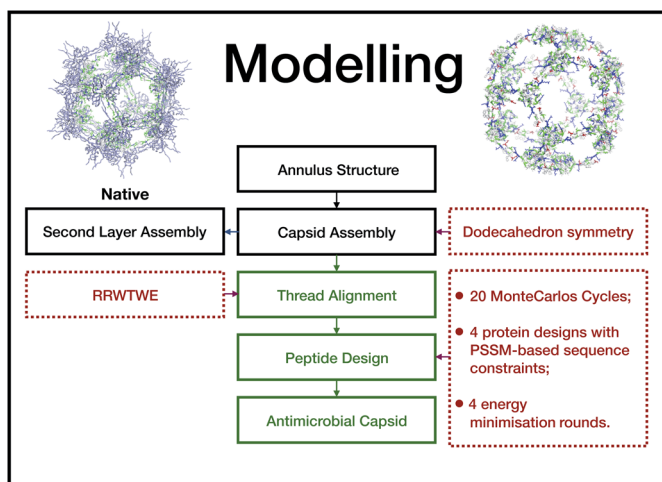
Modelling

Native

Annulus Structure

Second Layer Assembly

Capsid Assembly

Dodecahedron symmetry

RRWTWE

Thread Alignment

Peptide Design

Antimicrobial Capsid

- 20 MonteCarlos Cycles;
- 4 protein designs with PSSM-based sequence constraints;
- 4 energy minimisation rounds.